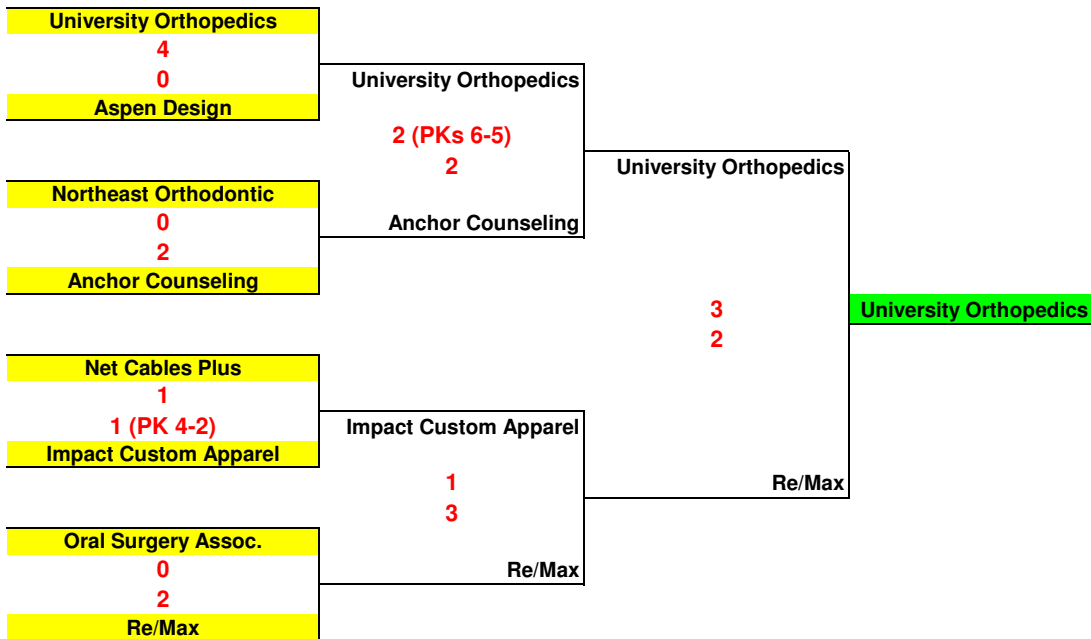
University Orthopedics
4
0
Aspen Design

Northeast Orthodontic
0
2
Anchor Counseling

Net Cables Plus
1
1 (PK 4-2)
Impact Custom Apparel

Oral Surgery Assoc.
0
2
Re/Max

University Orthopedics
2 (PKs 6-5)
2
Anchor Counseling

Impact Custom Apparel
1
3
Re/Max

University Orthopedics
3
2
Re/Max

University Orthopedics